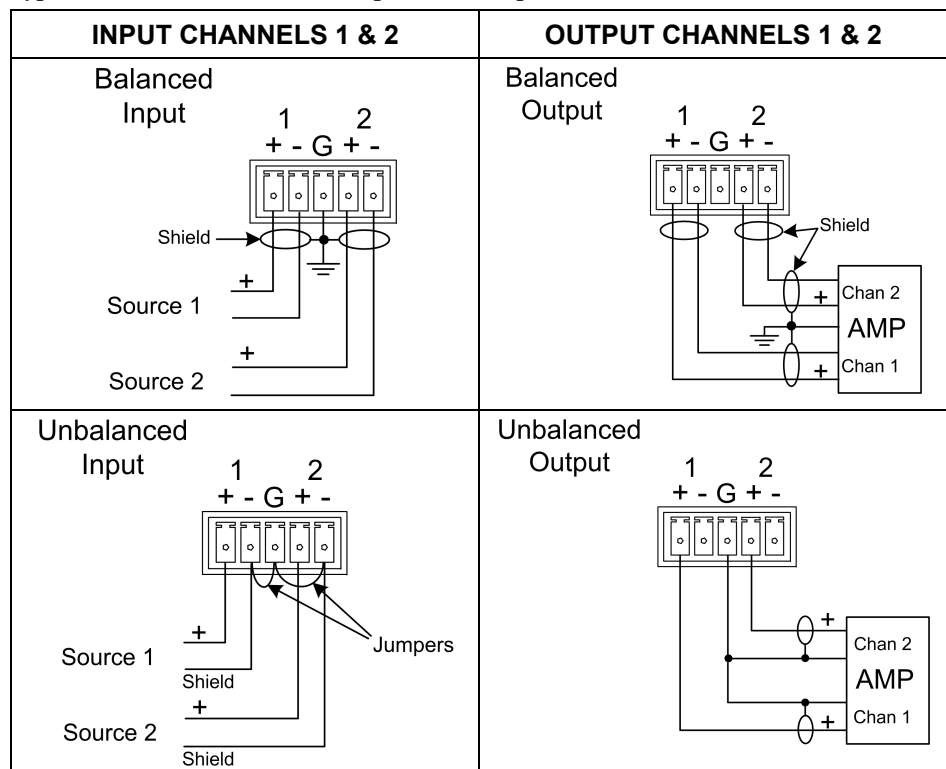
| INPUT CHANNELS 1 & 2 | OUTPUT CHANNELS 1 & 2 |
|---|---|
| Balanced Input<br>1 2<br>+ - G + -<br>Shield<br>+<br>Source 1<br>+<br>Source 2 | Balanced Output<br>1 2<br>+ - G + -<br>Shield<br>+ Chan 2<br>AMP<br>+ Chan 1 |
| Unbalanced Input<br>1 2<br>+ - G + -<br>+<br>Source 1<br>Shield<br>Jumpers<br>+<br>Source 2<br>Shield | Unbalanced Output<br>1 2<br>+ - G + -<br>+ Chan 2<br>AMP<br>+ Chan 1 |